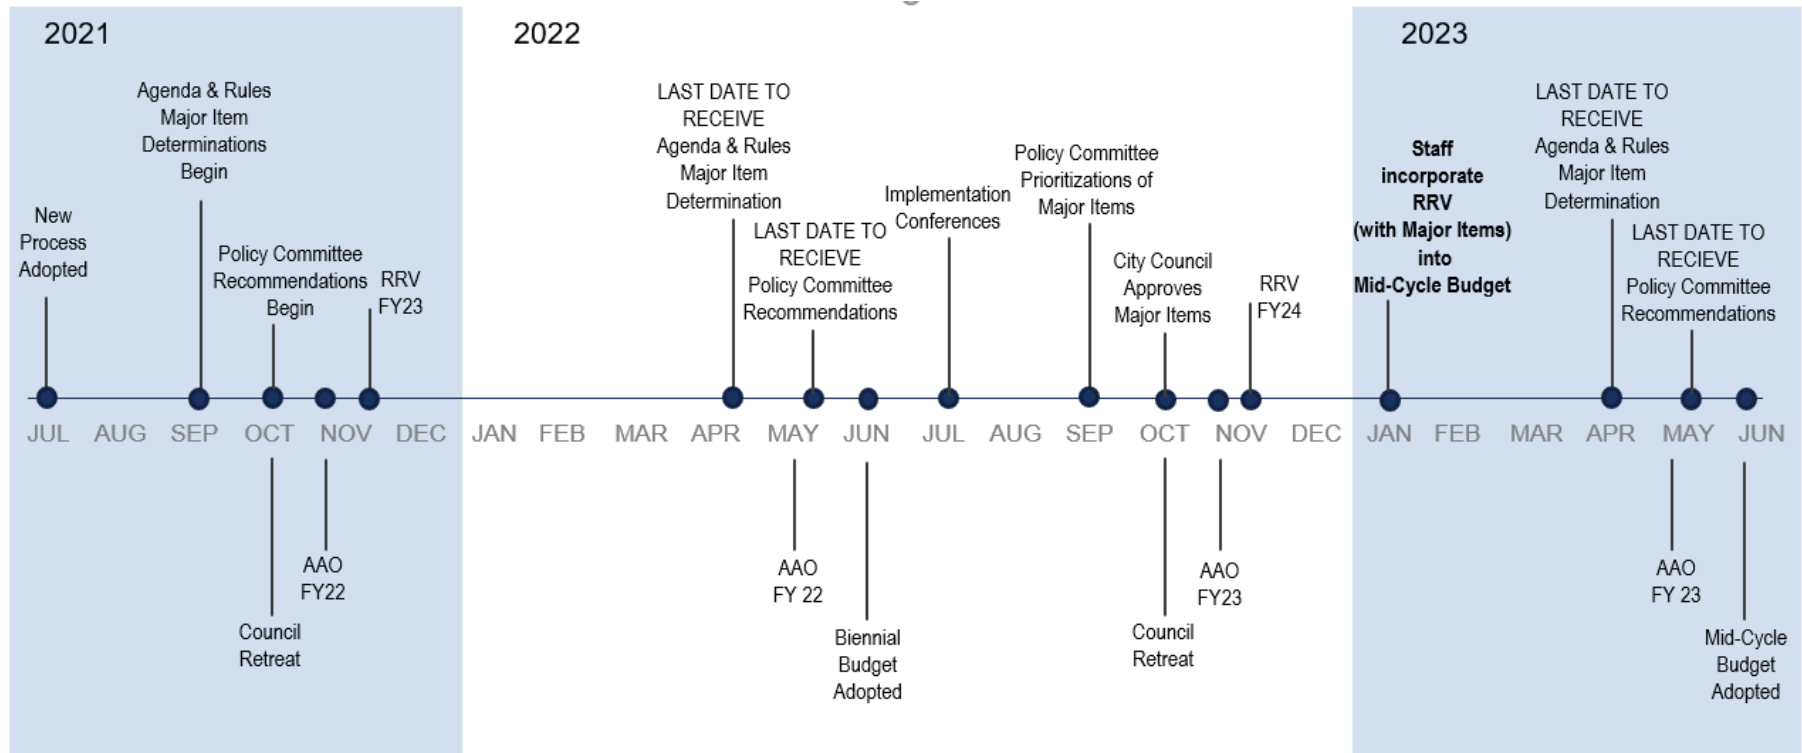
2021

2022

2023

New Process Adopted

Agenda & Rules Major Item Determinations Begin

Policy Committee Recommendations Begin

RRV FY23

LAST DATE TO RECEIVE Agenda & Rules Major Item Determination

LAST DATE TO RECIEVE Policy Committee Recommendations

Implementation Conferences

Policy Committee Prioritizations of Major Items

City Council Approves Major Items

RRV FY24

**Staff incorporate RRV (with Major Items) into Mid-Cycle Budget**

LAST DATE TO RECEIVE Agenda & Rules Major Item Determination

LAST DATE TO RECIEVE Policy Committee Recommendations

JUL AUG SEP OCT NOV DEC JAN FEB MAR APR MAY JUN JUL AUG SEP OCT NOV DEC JAN FEB MAR APR MAY JUN

Council Retreat

AAO FY22

AAO FY 22

Biennial Budget Adopted

Council Retreat

AAO FY23

AAO FY 23

Mid-Cycle Budget Adopted